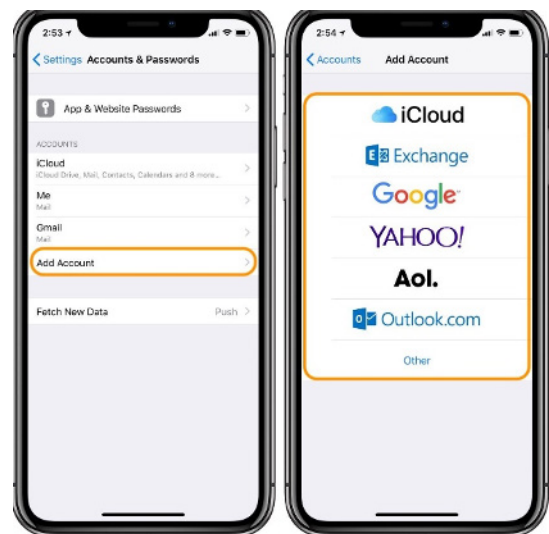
2:53

Settings Accounts & Passwords

App & Website Passwords

ACCOUNTS

iCloud
iCloud Drive, Mail, Contacts, Calendars and 8 more...

Me
Mail

Gmail
Mail

Add Account

Fetch New Data Push

2:54

Accounts Add Account

iCloud

Exchange

Google

YAHOO!

Aol.

Outlook.com

Other